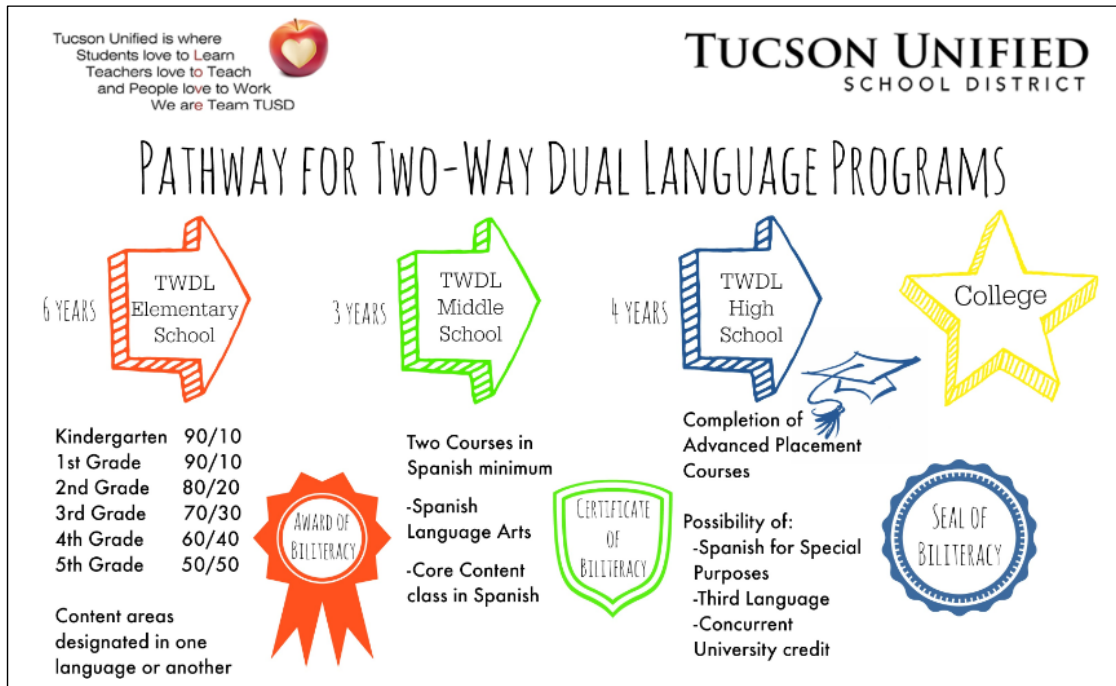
Tucson Unified is where
Students love to Learn
Teachers love to Teach
and People love to Work
We are Team TUSD

TUCSON UNIFIED
SCHOOL DISTRICT

PATHWAY FOR TWO-WAY DUAL LANGUAGE PROGRAMS

6 YEARS

TWDL Elementary School

3 YEARS

TWDL Middle School

4 YEARS

TWDL High School

College

| | |
|---|---|
| Kindergarten | 90/10 |
| 1st Grade | 90/10 |
| 2nd Grade | 80/20 |
| 3rd Grade | 70/30 |
| 4th Grade | 60/40 |
| 5th Grade | 50/50 |

Content areas designated in one language or another

AWARD OF BILITERACY

Two Courses in Spanish minimum

-Spanish Language Arts

-Core Content class in Spanish

CERTIFICATE OF BILITERACY

Completion of Advanced Placement Courses

Possibility of:
-Spanish for Special Purposes
-Third Language
-Concurrent University credit

SEAL OF BILITERACY